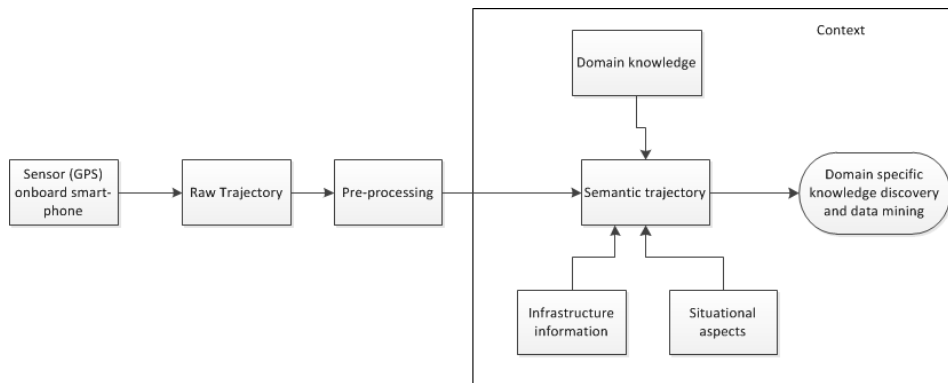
Context

Domain knowledge

Sensor (GPS) onboard smartphone

Raw Trajectory

Pre-processing

Semantic trajectory

Domain specific knowledge discovery and data mining

Infrastructure information

Situational aspects